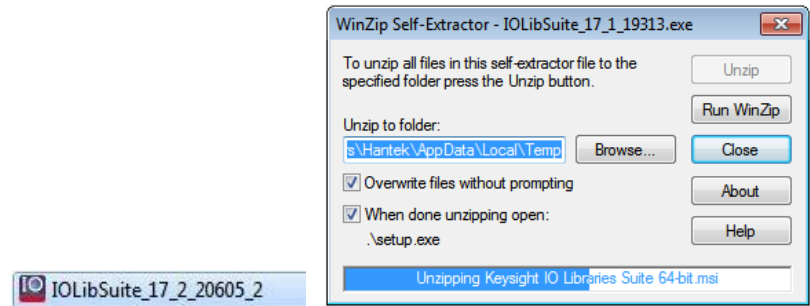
IO IOLibSuite_17_2_20605_2

WinZip Self-Extractor - IOLibSuite_17_1_19313.exe

To unzip all files in this self-extractor file to the specified folder press the Unzip button.

Unzip

Run WinZip

Unzip to folder:

s\Hantek\AppData\Local\Temp

Browse...

Close

Overwrite files without prompting

About

When done unzipping open:

.\setup.exe

Help

Unzipping Keysight IO Libraries Suite 64-bit.msi